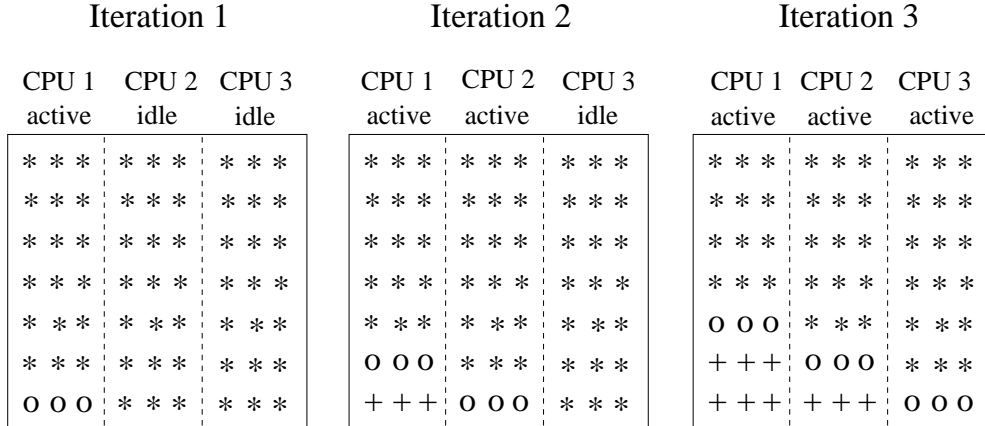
Iteration 1

| CPU 1 active | CPU 2 idle | CPU 3 idle |
|---|---|---|
| * * * | * * * | * * * |
| * * * | * * * | * * * |
| * * * | * * * | * * * |
| * * * | * * * | * * * |
| * * * | * * * | * * * |
| * * * | * * * | * * * |
| o o o | * * * | * * * |

Iteration 2

| CPU 1 active | CPU 2 active | CPU 3 idle |
|---|---|---|
| * * * | * * * | * * * |
| * * * | * * * | * * * |
| * * * | * * * | * * * |
| * * * | * * * | * * * |
| * * * | * * * | * * * |
| o o o | * * * | * * * |
| + + + | o o o | * * * |

Iteration 3

| CPU 1 active | CPU 2 active | CPU 3 active |
|---|---|---|
| * * * | * * * | * * * |
| * * * | * * * | * * * |
| * * * | * * * | * * * |
| * * * | * * * | * * * |
| o o o | * * * | * * * |
| + + + | o o o | * * * |
| + + + | + + + | o o o |